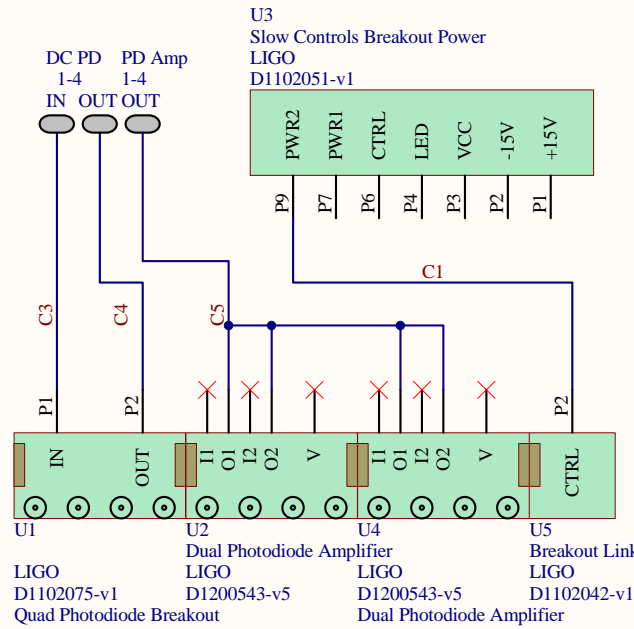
U3
Slow Controls Breakout Power
LIGO
D1102051-v1

DC PD 1-4 IN
PD OUT
PD Amp 1-4 OUT

PWR2 PWR1 CTRL LED VCC -15V +15V
P9 P7 P6 P4 P3 P2 P1

C1
C3
C4
C5

P1 P2
IN OUT
I1 O1 I2 O2 V
I1 O1 I2 O2 V
P2
CTRL

U1
LIGO
D1102075-v1
Quad Photodiode Breakout

U2
Dual Photodiode Amplifier
LIGO
D1200543-v5

U4
LIGO
D1200543-v5
Dual Photodiode Amplifier

U5
Breakout Link
LIGO
D1102042-v1